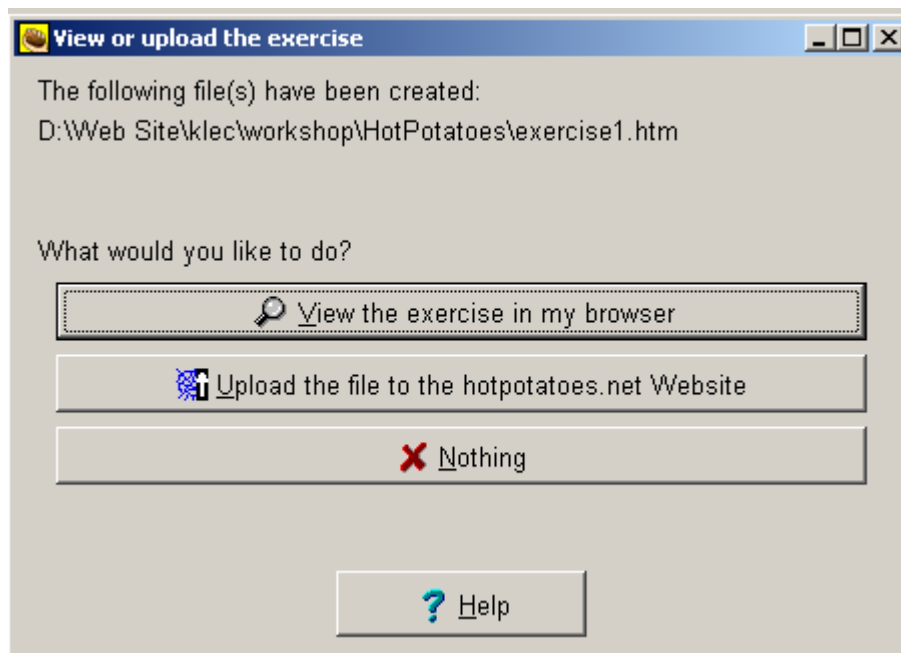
View or upload the exercise

The following file(s) have been created:
D:\Web Site\klec\workshop\HotPotatoes\exercise1.htm

What would you like to do?

View the exercise in my browser

Upload the file to the hotpotatoes.net Website

Nothing

Help